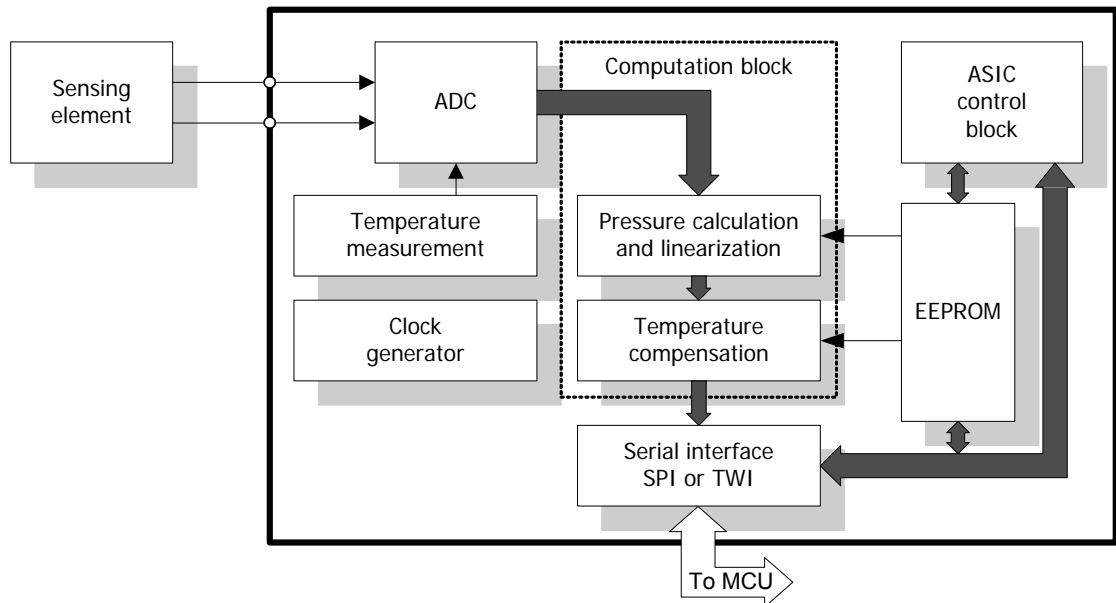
Sensing element

ADC

Computation block

ASIC control block

Temperature measurement

Pressure calculation and linearization

EEPROM

Clock generator

Temperature compensation

Serial interface SPI or TWI

To MCU